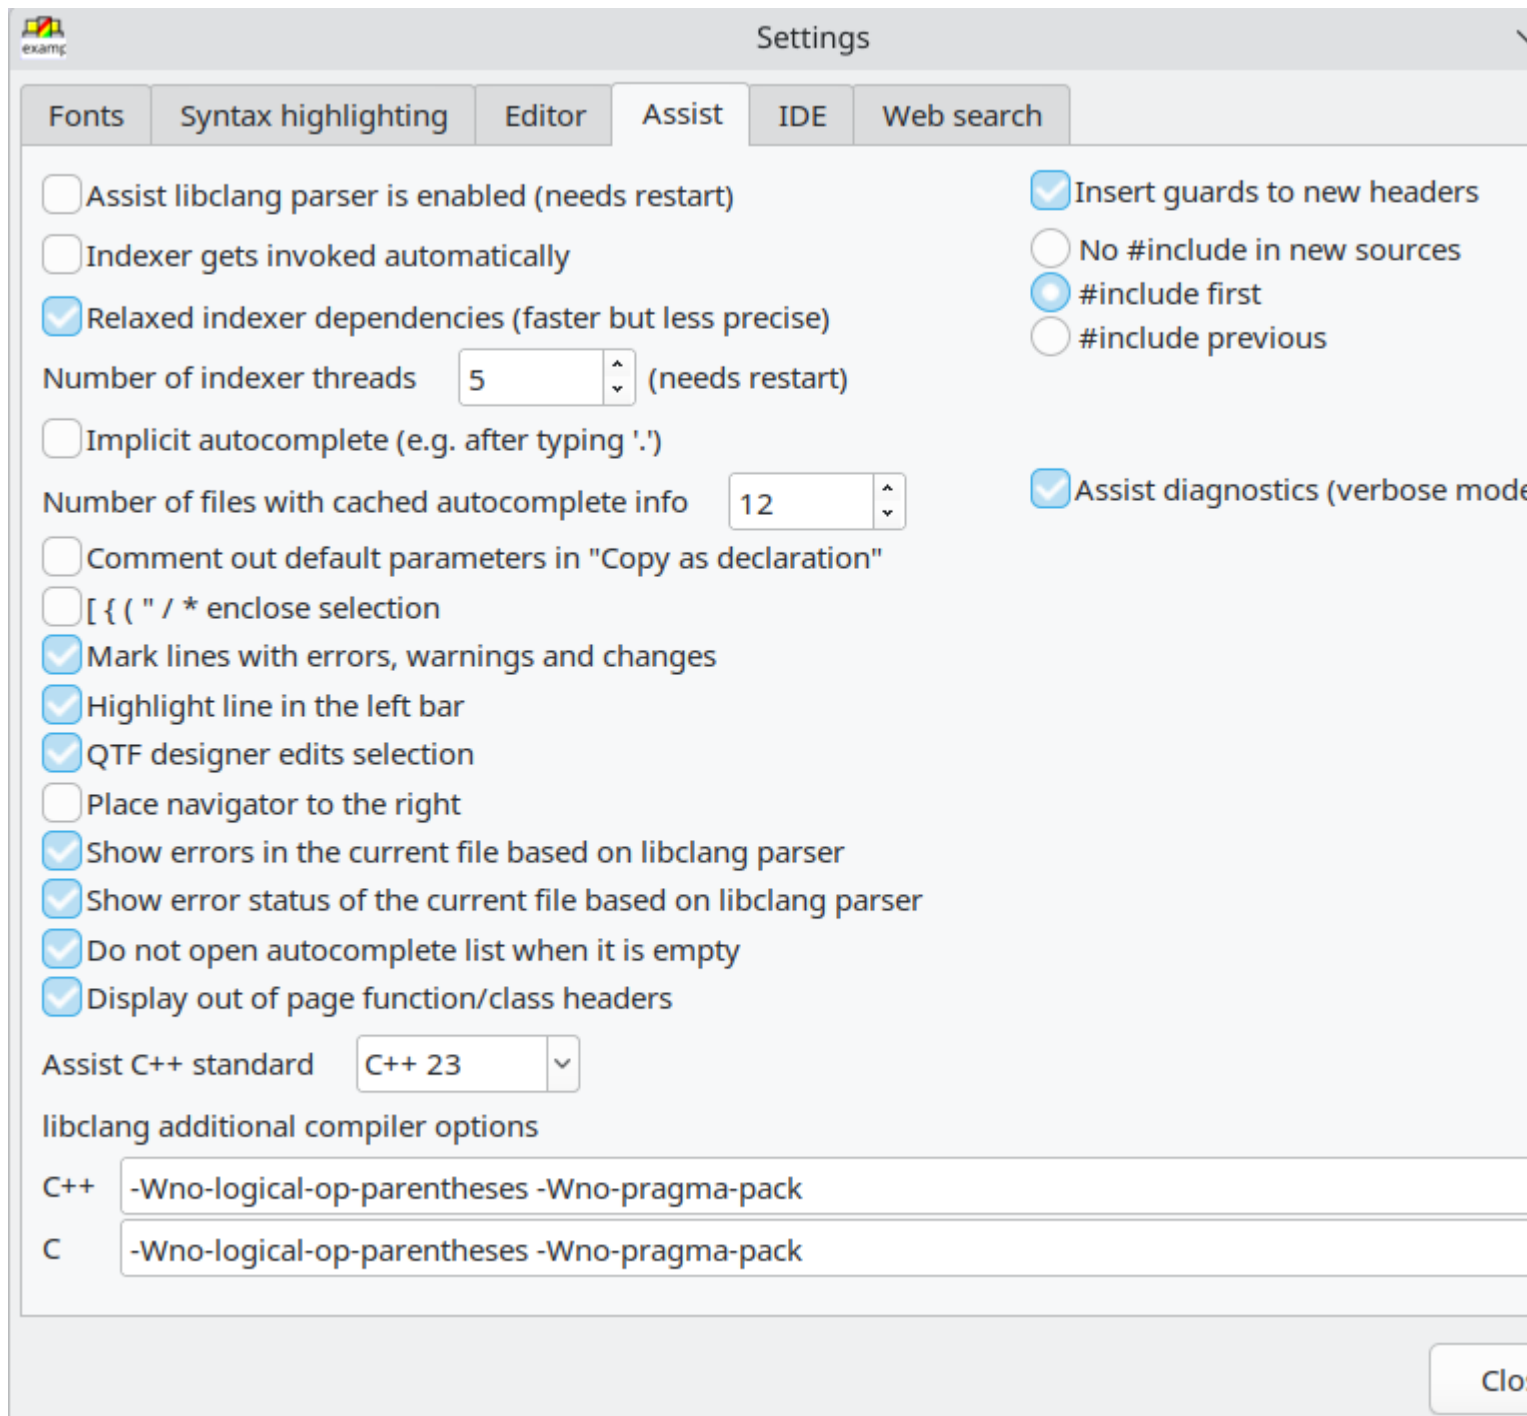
examp

Settings

Fonts | Syntax highlighting | Editor | Assist | IDE | Web search

Assist libclang parser is enabled (needs restart)

Indexer gets invoked automatically

Relaxed indexer dependencies (faster but less precise)

Number of indexer threads 5 (needs restart)

Implicit autocomplete (e.g. after typing '.')

Number of files with cached autocomplete info 12

Comment out default parameters in "Copy as declaration"

[ { ( " / * enclose selection

Mark lines with errors, warnings and changes

Highlight line in the left bar

QTF designer edits selection

Place navigator to the right

Show errors in the current file based on libclang parser

Show error status of the current file based on libclang parser

Do not open autocomplete list when it is empty

Display out of page function/class headers

Assist C++ standard C++ 23

libclang additional compiler options

C++ -Wno-logical-op-parentheses -Wno-pragma-pack

C -Wno-logical-op-parentheses -Wno-pragma-pack

Insert guards to new headers

No #include in new sources

#include first

#include previous

Assist diagnostics (verbose mode

Clo